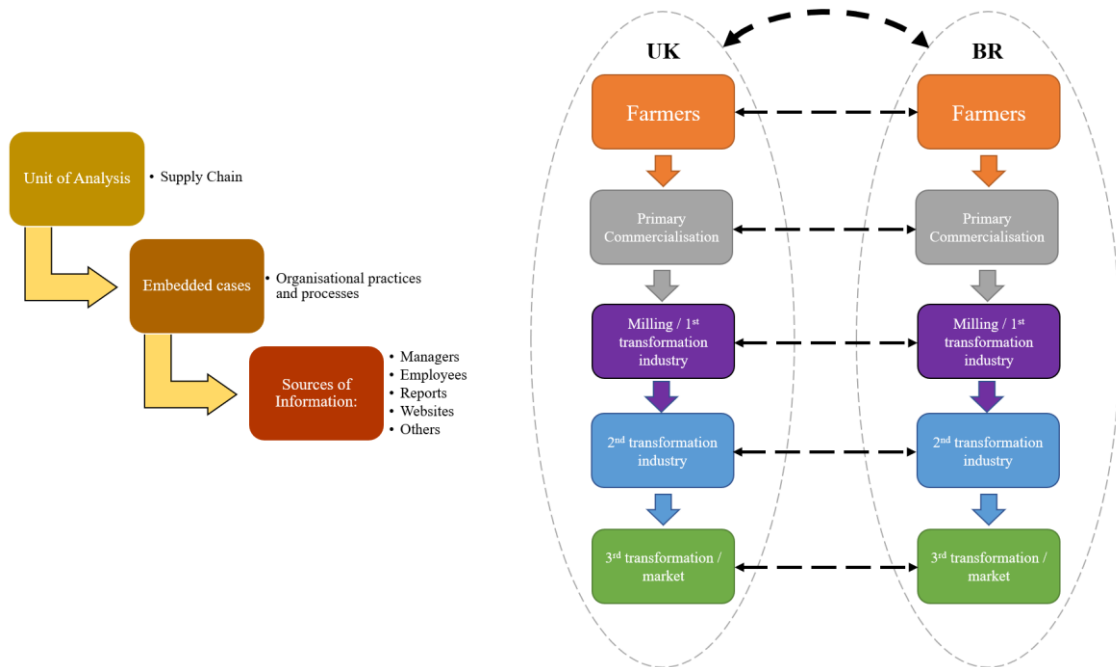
Unit of Analysis

• Supply Chain

Embedded cases

• Organisational practices and processes

Sources of Information:

• Managers
• Employees
• Reports
• Websites
• Others

UK

Farmers

Primary Commercialisation

Milling / 1$^{st}$ transformation industry

2$^{nd}$ transformation industry

3$^{rd}$ transformation / market

BR

Farmers

Primary Commercialisation

Milling / 1$^{st}$ transformation industry

2$^{nd}$ transformation industry

3$^{rd}$ transformation / market